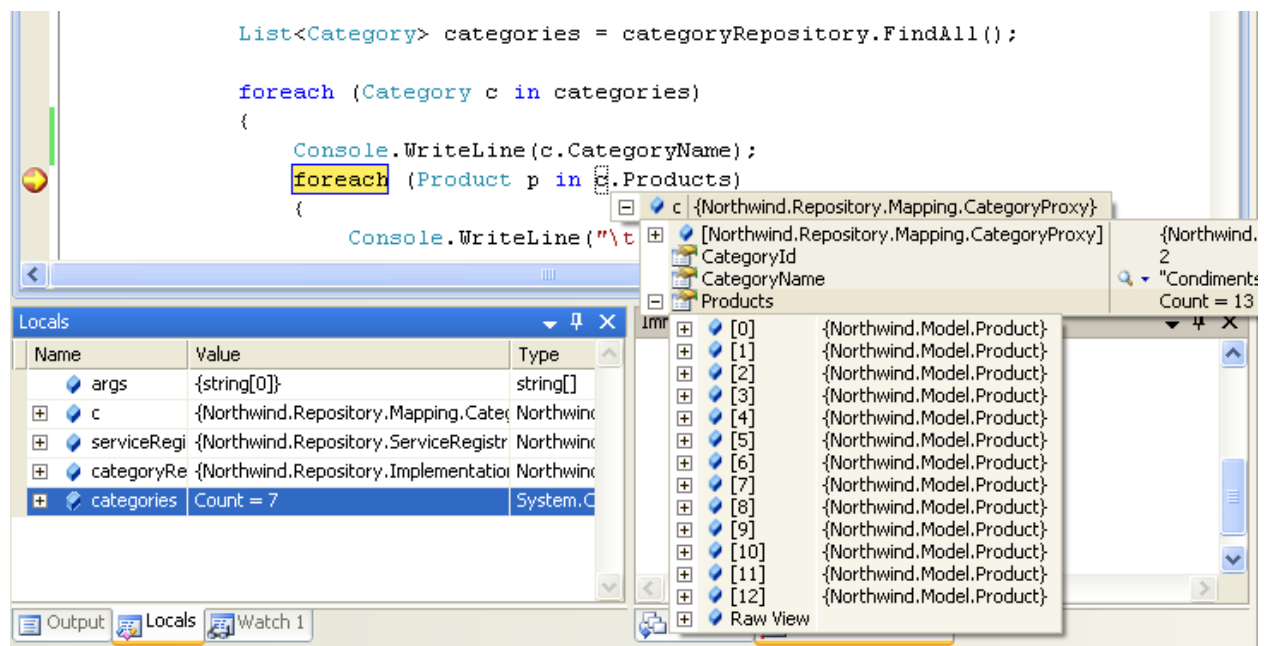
List<Category> categories = categoryRepository.FindAll();

foreach (Category c in categories)
{
Console.WriteLine(c.CategoryName);
foreach (Product p in c.Products)
{
Console.WriteLine("\t

c {Northwind.Repository.Mapping.CategoryProxy}
[Northwind.Repository.Mapping.CategoryProxy] {Northwind.
CategoryId 2
CategoryName "Condiments
Products Count = 13

| [0] | {Northwind.Model.Product} |
|---|---|
| [1] | {Northwind.Model.Product} |
| [2] | {Northwind.Model.Product} |
| [3] | {Northwind.Model.Product} |
| [4] | {Northwind.Model.Product} |
| [5] | {Northwind.Model.Product} |
| [6] | {Northwind.Model.Product} |
| [7] | {Northwind.Model.Product} |
| [8] | {Northwind.Model.Product} |
| [9] | {Northwind.Model.Product} |
| [10] | {Northwind.Model.Product} |
| [11] | {Northwind.Model.Product} |
| [12] | {Northwind.Model.Product} |
| Raw View | |

Locals

| Name | Value | Type |
|---|---|---|
| args | {string[0]} | string[] |
| c | {Northwind.Repository.Mapping.Categ | Northwin |
| serviceRegi | {Northwind.Repository.ServiceRegistr | Northwin |
| categoryRe | {Northwind.Repository.Implementation | Northwin |
| categories | Count = 7 | System.C |

Imm

Output Locals Watch 1